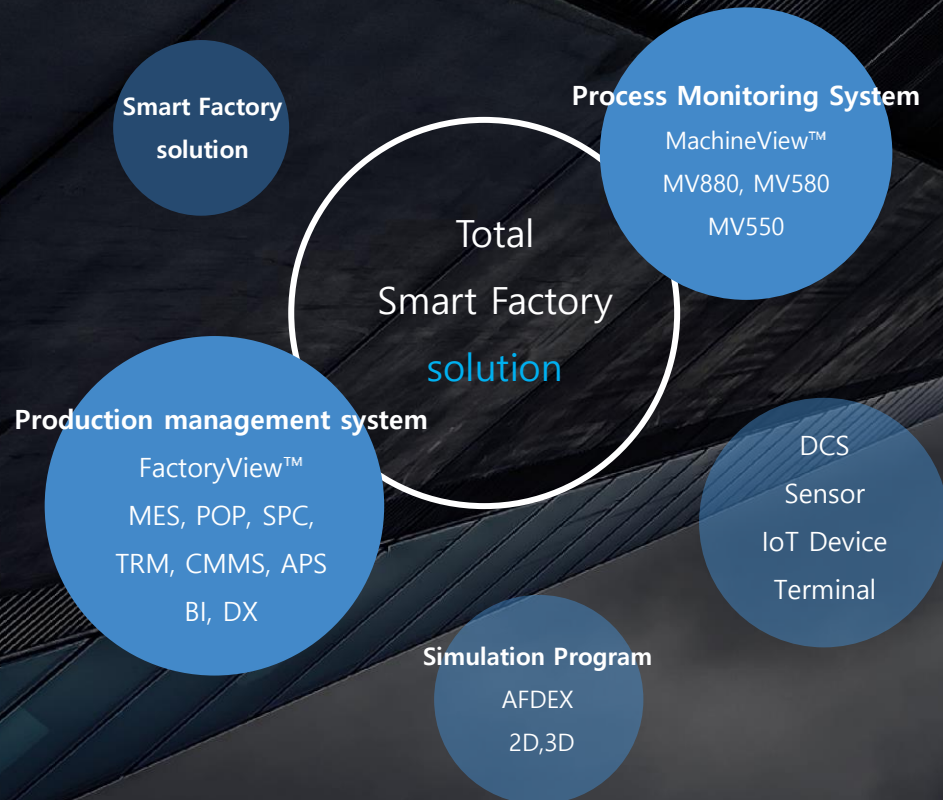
Smart Factory solution

Process Monitoring System
MachineView™
MV880, MV580
MV550

Total
Smart Factory
solution

Production management system
FactoryView™
MES, POP, SPC,
TRM, CMMS, APS
BI, DX

DCS
Sensor
IoT Device
Terminal

Simulation Program
AFDEX
2D,3D